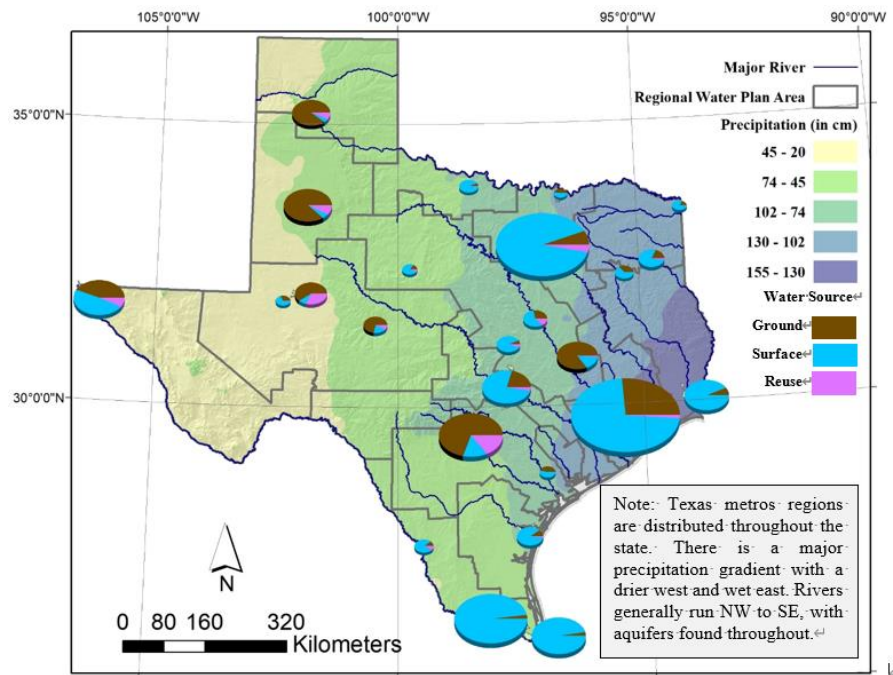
105°0'0"W
100°0'0"W
95°0'0"W
90°0'0"W
35°0'0"N
30°0'0"N

Major River
Regional Water Plan Area
Precipitation (in cm)
45 - 20
74 - 45
102 - 74
130 - 102
155 - 130
Water Source
Ground
Surface
Reuse

N

0 80 160 320 Kilometers

Note: Texas metros regions are distributed throughout the state. There is a major precipitation gradient with a drier west and wet east. Rivers generally run NW to SE, with aquifers found throughout.